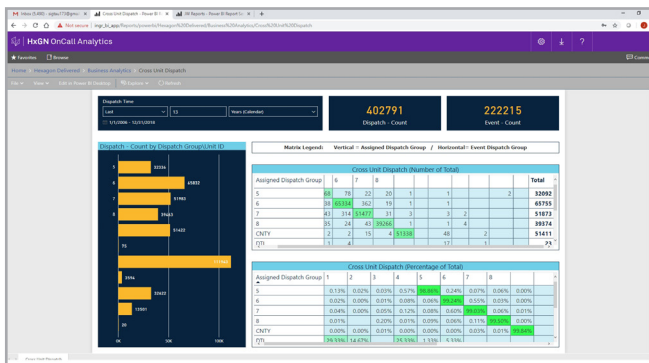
Inbox (1,486) - ... | Cross Unit Dispatch - Power BI R... | All Reports - Power BI Report Se... | +

Not secure | ingr_bi_app/Reports/powerbi/Hexagon%20Deforned/Business%20Analytics/Cross%20Unit%20Dispatch

HxGN OnCall Analytics

Favorites | Browse

Home > Hexagon Deforned > Business Analytics > Cross Unit Dispatch

File | View | Edit in Power BI Desktop | Explore | Refresh

Dispatch Time
Last | 15 | Years (Calendar)
1/1/2006 - 12/31/2020

402791
Dispatch - Count

222215
Event - Count

Dispatch - Count by Dispatch Group\Unit ID

32336
65832
51983
39653
51422
70
111400
3594
23622
13301
20
0K | 50K | 100K

Matrix Legend: Vertical = Assigned Dispatch Group / Horizontal = Event Dispatch Group

Cross Unit Dispatch (Number of Total)

| Assigned Dispatch Group | 6 | 7 | 8 | | | | | | Total |
|---|---|---|---|---|---|---|---|---|---|
| 5 | 68 | 78 | 22 | 20 | 1 | 1 | | 2 | 32092 |
| 6 | 38 | 65334 | 362 | 19 | 1 | 1 | | | 65755 |
| 7 | 43 | 314 | 51477 | 31 | 3 | 3 | 2 | | 51873 |
| 8 | 35 | 24 | 43 | 39266 | 1 | 1 | 4 | | 39374 |
| CNTY | 2 | 2 | 15 | 4 | 51338 | 48 | | 2 | 51411 |
| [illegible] | 1 | 4 | | | | 17 | 1 | | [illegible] |

Cross Unit Dispatch (Percentage of Total)

| Assigned Dispatch Group | 1 | 2 | 3 | 4 | 5 | 6 | 7 | 8 |
|---|---|---|---|---|---|---|---|---|
| 5 | 0.13% | 0.02% | 0.03% | 0.57% | 98.86% | 0.24% | 0.07% | 0.06% | 0.00% |
| 6 | 0.02% | 0.00% | 0.01% | 0.08% | 0.06% | 99.36% | 0.55% | 0.03% | 0.00% |
| 7 | 0.04% | 0.00% | 0.05% | 0.12% | 0.08% | 0.60% | 99.03% | 0.06% | 0.01% |
| 8 | 0.01% | | 0.20% | 0.01% | 0.09% | 0.06% | 0.11% | 99.50% | 0.00% |
| CNTY | 0.00% | 0.00% | 0.01% | 0.00% | 0.00% | 0.00% | 0.03% | 0.01% | 99.84% |
| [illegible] | 39.33% | 14.67% | | | 25.33% | 1.33% | 3.33% | | |

Cross Unit Dispatch